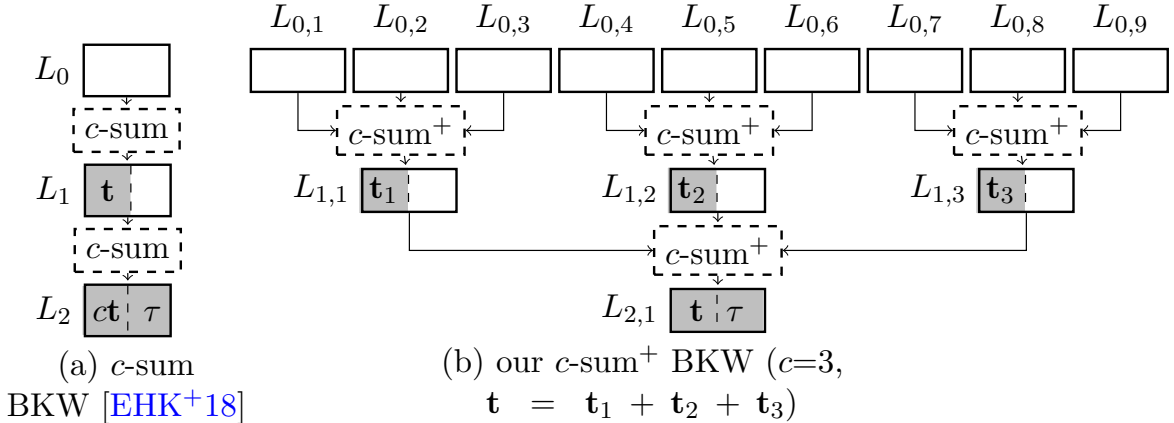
$L_0$

$c$-sum

$L_1$ $\mathbf{t}$

$c$-sum

$L_2$ $c\mathbf{t}$ $\tau$

(a) $c$-sum BKW [EHK$^+$18]

$L_{0,1}$ $L_{0,2}$ $L_{0,3}$ $L_{0,4}$ $L_{0,5}$ $L_{0,6}$ $L_{0,7}$ $L_{0,8}$ $L_{0,9}$

$c$-sum$^+$ $c$-sum$^+$ $c$-sum$^+$

$L_{1,1}$ $\mathbf{t}_1$ $L_{1,2}$ $\mathbf{t}_2$ $L_{1,3}$ $\mathbf{t}_3$

$c$-sum$^+$

$L_{2,1}$ $\mathbf{t}$ $\tau$

(b) our $c$-sum$^+$ BKW ($c$=3, $\mathbf{t} = \mathbf{t}_1 + \mathbf{t}_2 + \mathbf{t}_3$)